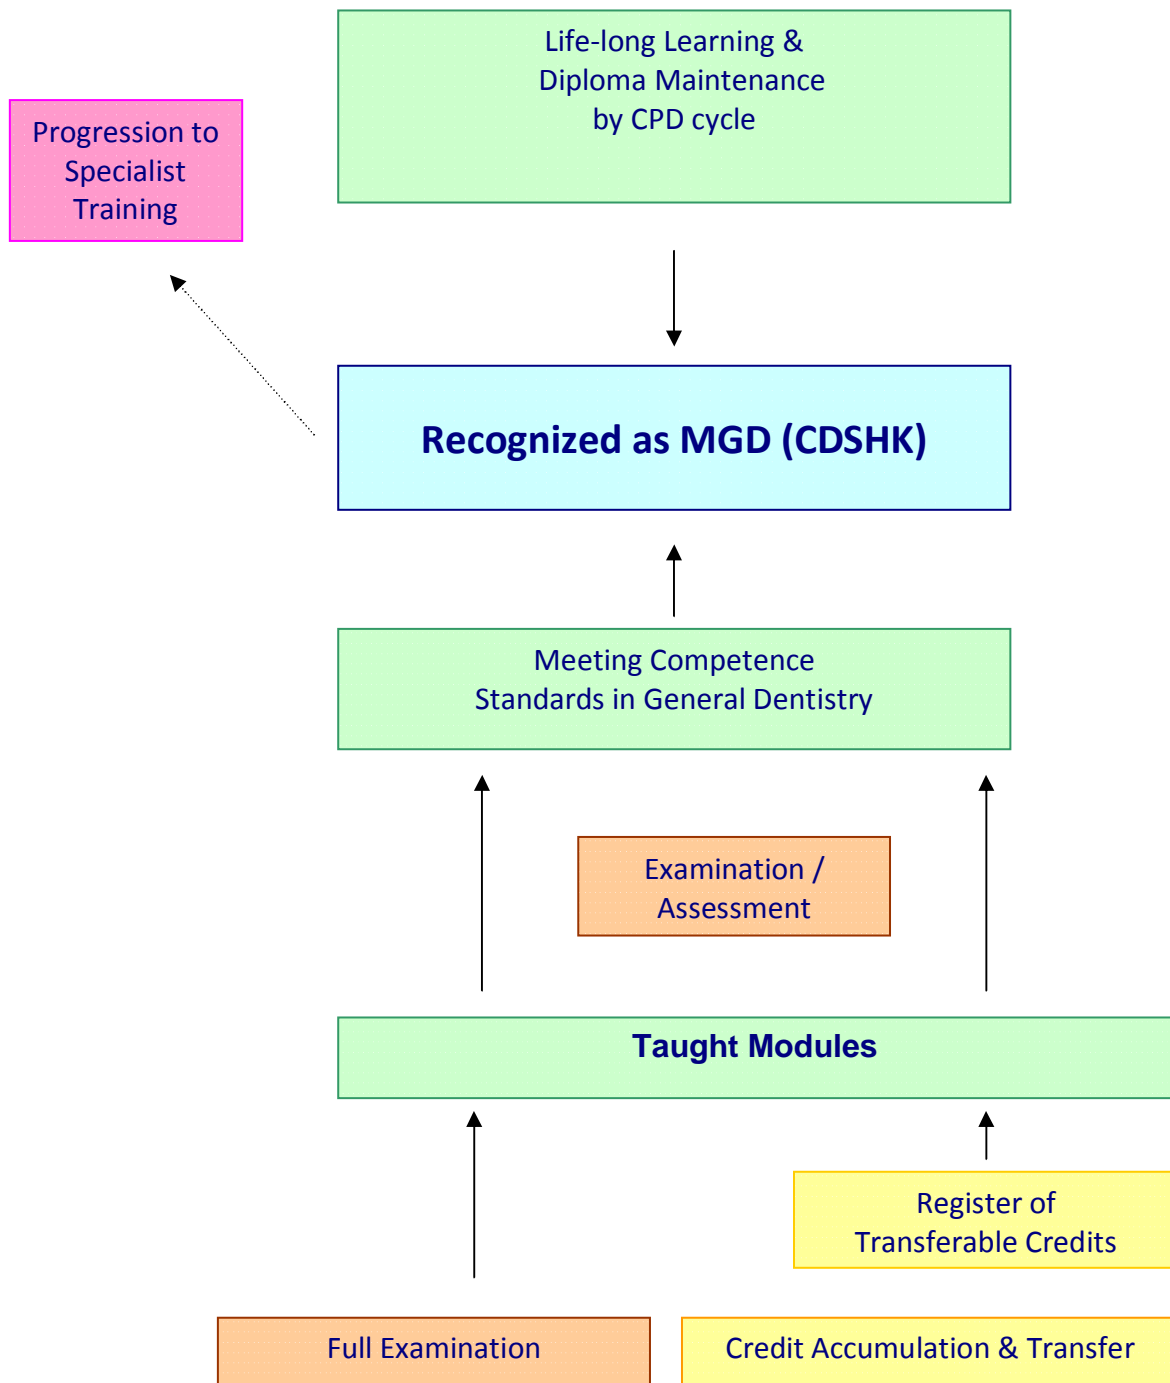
Progression to Specialist Training

Life-long Learning & Diploma Maintenance by CPD cycle

Recognized as MGD (CDSHK)

Meeting Competence Standards in General Dentistry

Examination / Assessment

Taught Modules

Register of Transferable Credits

Full Examination

Credit Accumulation & Transfer